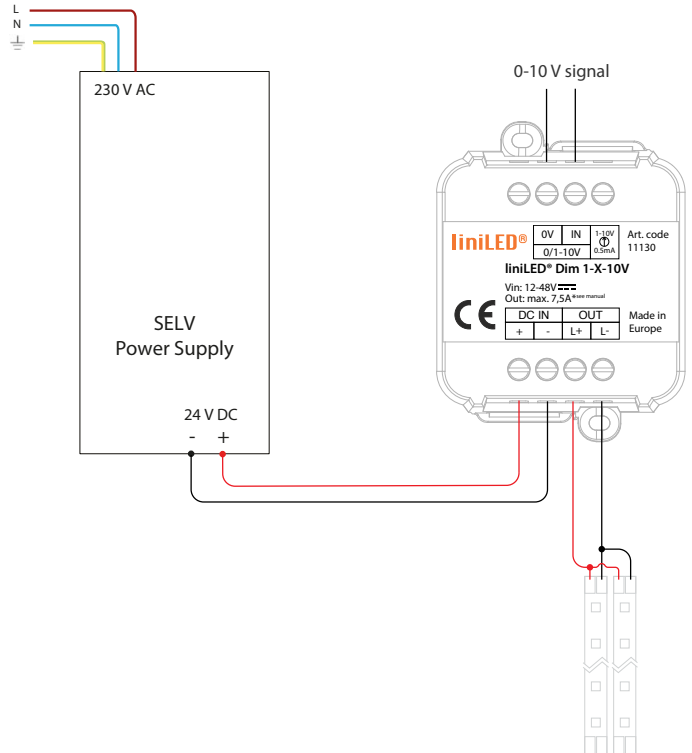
L
N
⏚

230 V AC

SELV
Power Supply

24 V DC
- +

0-10 V signal

liniLED®

| 0V | IN | 1-10V 0.5mA |
|---|---|---|
| 0/1-10V | | |

Art. code
11130

liniLED® Dim 1-X-10V

Vin: 12-48V
Out: max. 7,5A*see manual

CE

| DC IN | | OUT | |
|---|---|---|---|
| + | - | L+ | L- |

Made in
Europe